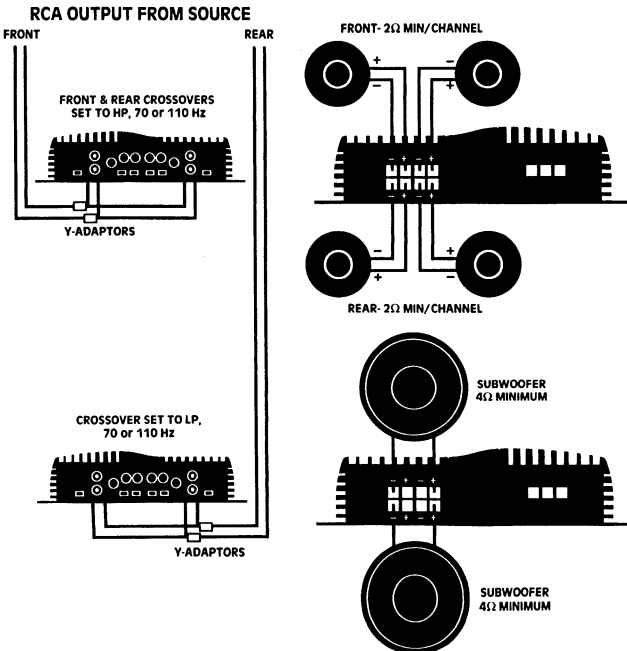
RCA OUTPUT FROM SOURCE

FRONT

REAR

FRONT & REAR CROSSOVERS SET TO HP, 70 or 110 Hz

Y-ADAPTORS

CROSSOVER SET TO LP, 70 or 110 Hz

Y-ADAPTORS

FRONT- 2Ω MIN/CHANNEL

+
−
−
+

−
+
+
−

REAR- 2Ω MIN/CHANNEL

SUBWOOFER 4Ω MINIMUM

SUBWOOFER 4Ω MINIMUM